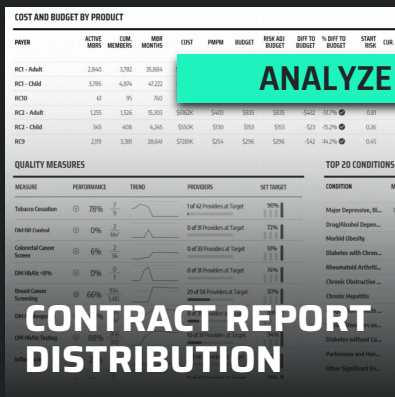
COST AND BUDGET BY PRODUCT

| PAYER | ACTIVE MBRS | CUM. MEMBERS | MBR MONTHS | COST | PMPM | BUDGET | RISK ADJ BUDGET | DIFF TO BUDGET | % DIFF TO BUDGET | START RISK | CUR. RISK |
|---|---|---|---|---|---|---|---|---|---|---|---|
| RC1 - Adult | 2,840 | 3,782 | 35,884 | | | | | | | | |
| RC1 - Child | 3,786 | 4,874 | 47,222 | | | | | | | | |
| RC10 | 61 | 95 | 760 | | | | | | | | |
| RC2 - Adult | 1,255 | 1,526 | 15,303 | $6.62K | $403 | $835 | $835 | -$432 | -51.7% | 0.81 | |
| RC2 - Child | 365 | 408 | 4,245 | $550K | $130 | $153 | $153 | -$23 | -15.2% | 0.26 | |
| RC9 | 2,119 | 3,381 | 28,641 | $7,281K | $254 | $296 | $296 | -$42 | -14.2% | 0.45 | |

ANALYZE

QUALITY MEASURES

| MEASURE | PERFORMANCE | TREND | PROVIDERS | SET TARGET |
|---|---|---|---|---|
| Tobacco Cessation | 78% $\frac{7}{9}$ | | 1 of 42 Providers at Target | 90% |
| DM BP Control | 0% $\frac{2}{86}$ | | 0 of 31 Providers at Target | 72% |
| Colorectal Cancer Screen | 6% $\frac{2}{34}$ | | 0 of 33 Providers at Target | 51% |
| DM HbA1c <8% | 0% $\frac{3}{66}$ | | 0 of 31 Providers at Target | 74% |
| Breast Cancer Screening | 66% $\frac{334}{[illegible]}$ | | 29 of 58 Providers at Target | 50% |

TOP 20 CONDITIONS

CONDITION

Major Depressive, Bi...
Drug/Alcohol Depen...
Morbid Obesity
Diabetes with Chron...
Rheumatoid Arthriti...
Chronic Obstructive ...
Chronic Hepatitis
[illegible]
Diabetes without Co...
Parkinsons and Hun...
Other Significant En...

CONTRACT REPORT DISTRIBUTION